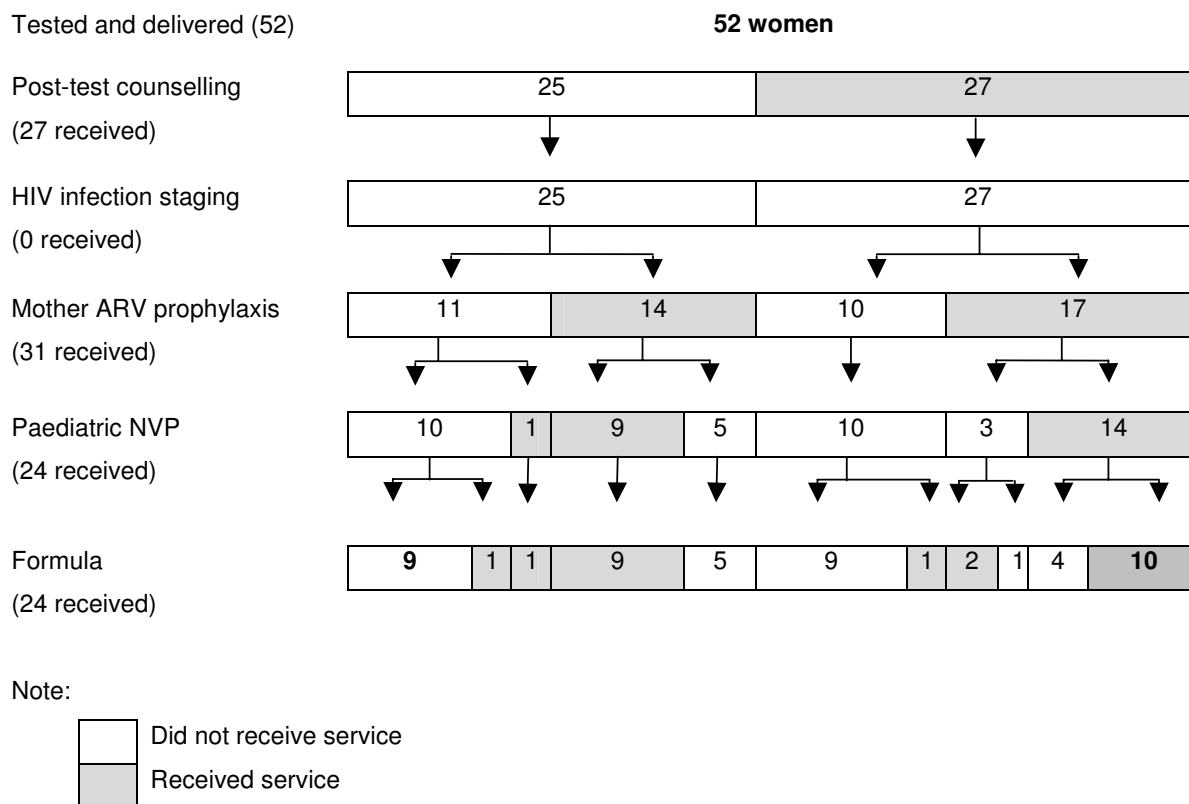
Tested and delivered (52)

**52 women**

Post-test counselling
(27 received)

| 25 | 27 |
|---|---|

HIV infection staging
(0 received)

| 25 | 27 |
|---|---|

Mother ARV prophylaxis
(31 received)

| 11 | 14 | 10 | 17 |
|---|---|---|---|

Paediatric NVP
(24 received)

| 10 | 1 | 9 | 5 | 10 | 3 | 14 |
|---|---|---|---|---|---|---|

Formula
(24 received)

| **9** | 1 | 1 | 9 | 5 | 9 | 1 | 2 | 1 | 4 | **10** |
|---|---|---|---|---|---|---|---|---|---|---|

Note:

Did not receive service
Received service